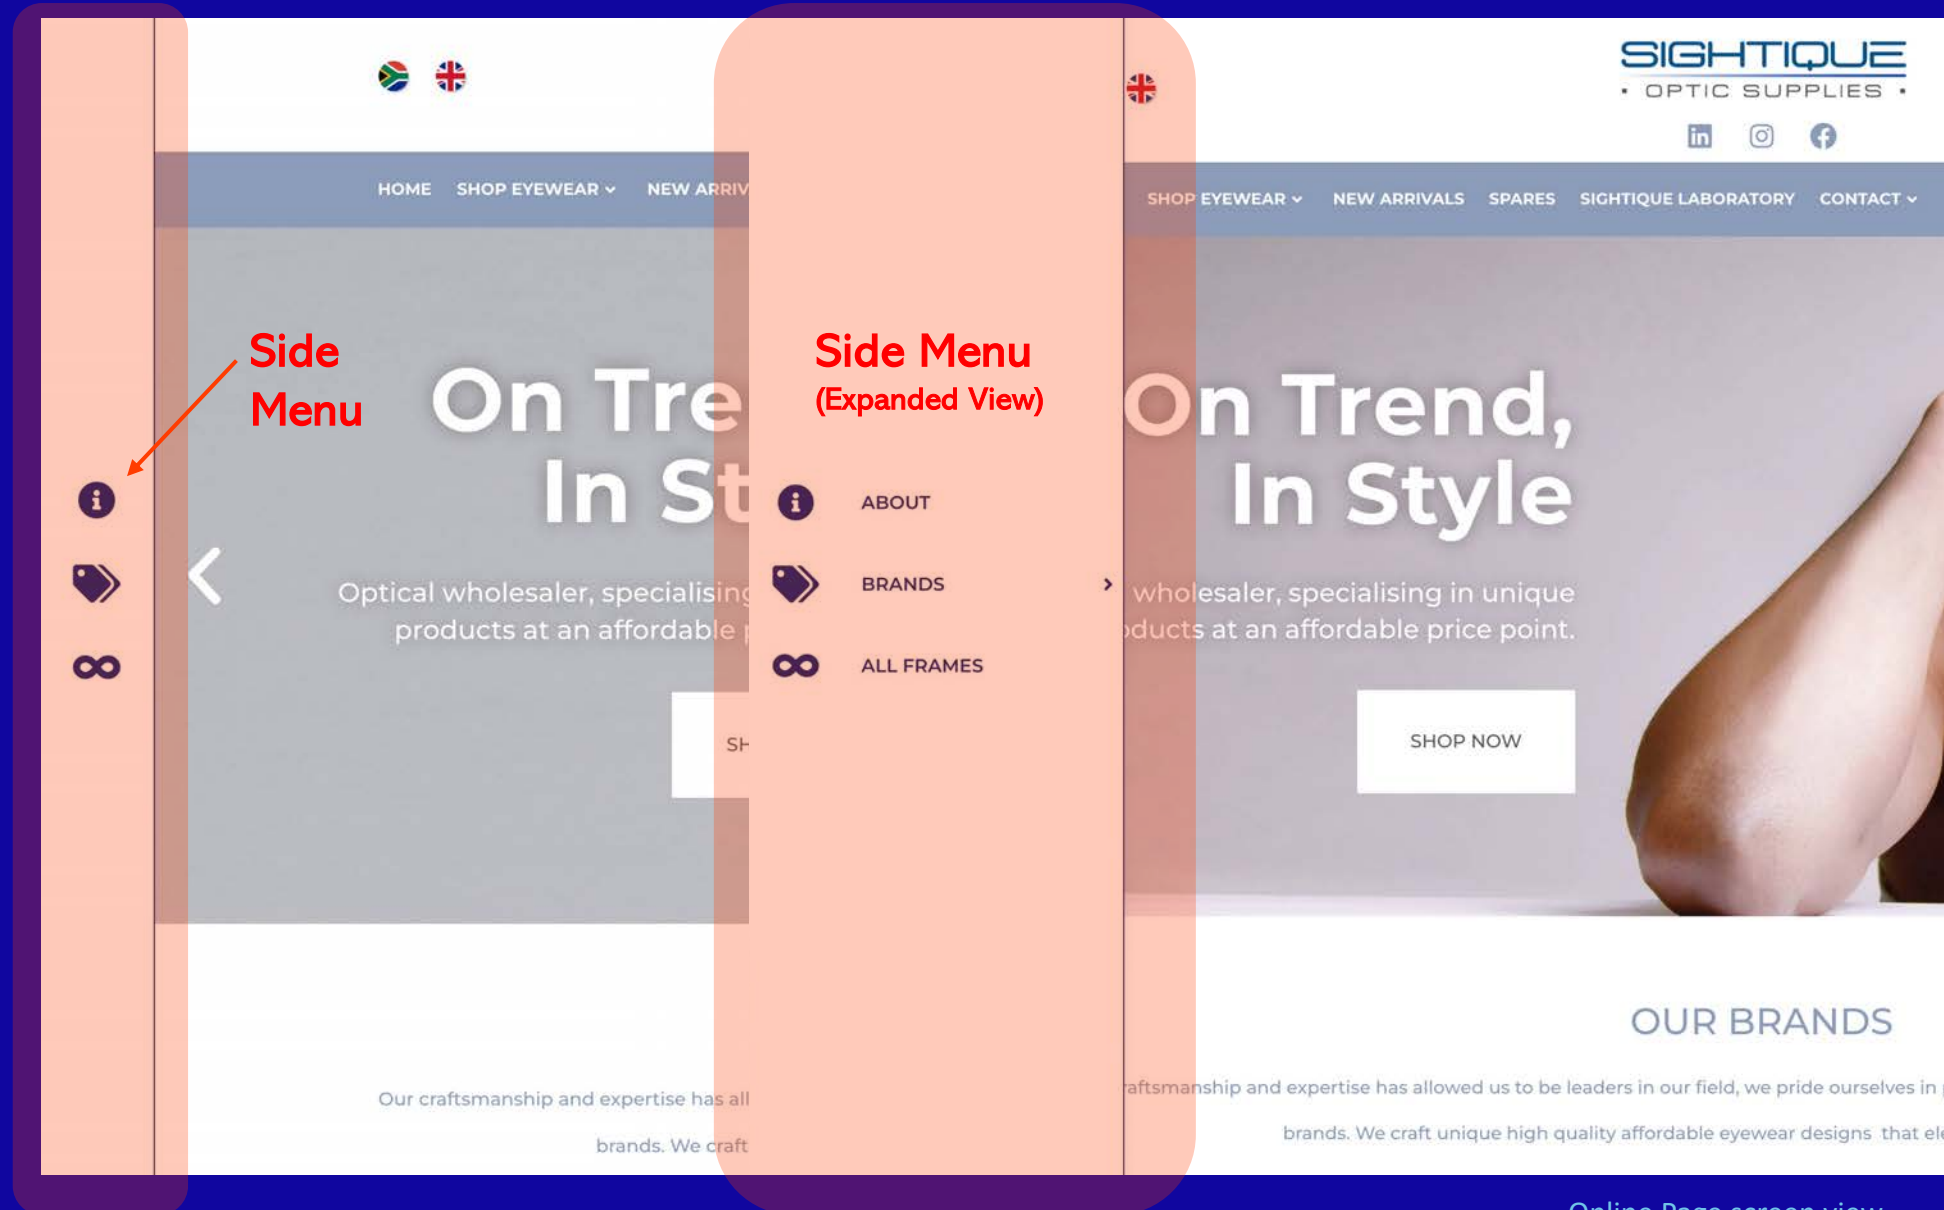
HOME SHOP EYEWEAR NEW ARRIV

Side Menu

On Tre
In St

Optical wholesaler, specialisin
products at an affordable

SH

Our craftsmanship and expertise has all

brands. We craft

Side Menu
(Expanded View)

ABOUT

BRANDS

ALL FRAMES

SIGHTIQUE
• OPTIC SUPPLIES •

SHOP EYEWEAR NEW ARRIVALS SPARES SIGHTIQUE LABORATORY CONTACT

On Trend,
In Style

wholesaler, specialising in unique
ducts at an affordable price point.

SHOP NOW

OUR BRANDS

aftsmanship and expertise has allowed us to be leaders in our field, we pride ourselves in

brands. We craft unique high quality affordable eyewear designs that el

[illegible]